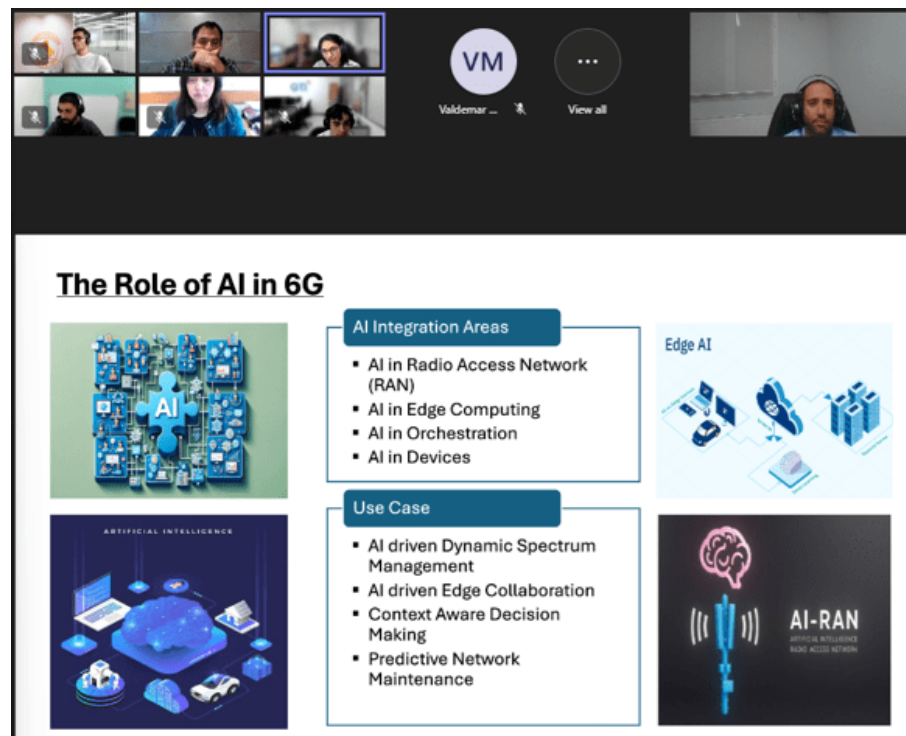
VM

Valdemar ...

View all

The Role of AI in 6G

AI

AI Integration Areas

- AI in Radio Access Network (RAN)
- AI in Edge Computing
- AI in Orchestration
- AI in Devices

Edge AI

ARTIFICIAL INTELLIGENCE

Use Case

- AI driven Dynamic Spectrum Management
- AI driven Edge Collaboration
- Context Aware Decision Making
- Predictive Network Maintenance

AI-RAN

ARTIFICIAL INTELLIGENCE RADIO ACCESS NETWORK